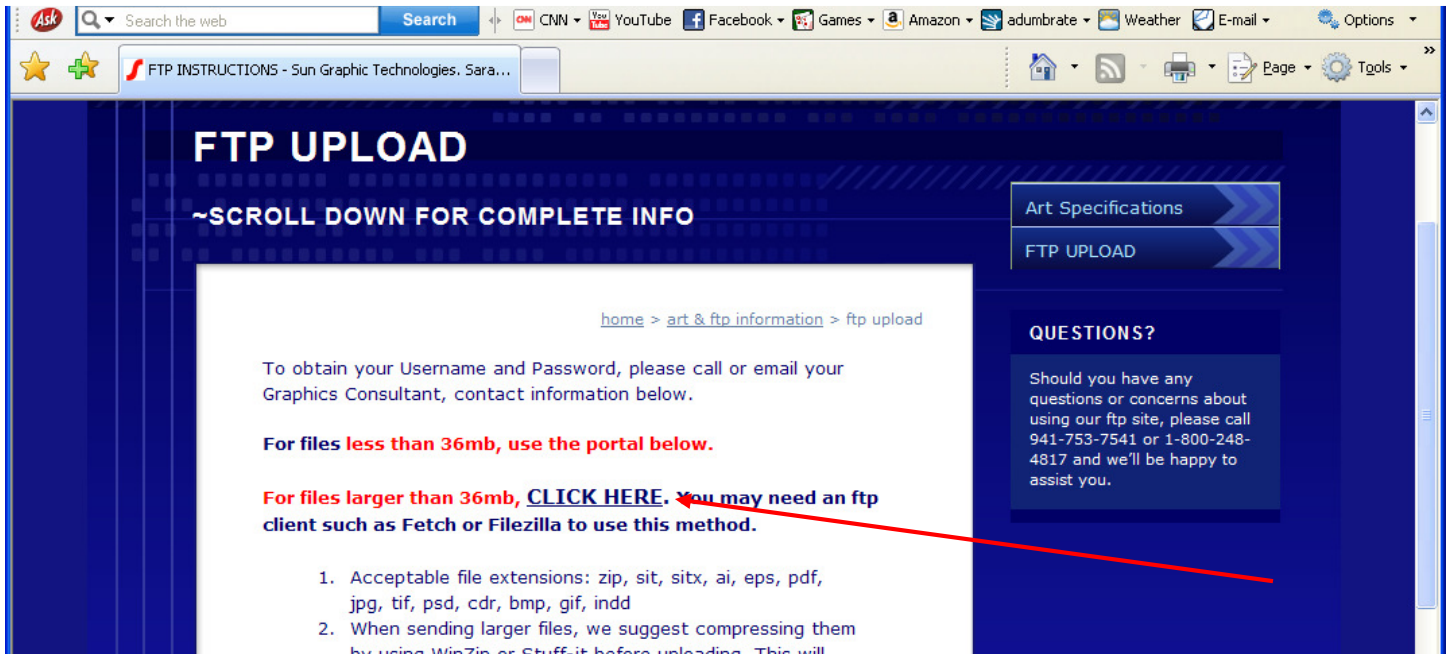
Ask Search the web Search CNN YouTube Facebook Games Amazon adumbrate Weather E-mail Options

FTP INSTRUCTIONS - Sun Graphic Technologies. Sara...

Page Tools

FTP UPLOAD

~SCROLL DOWN FOR COMPLETE INFO

Art Specifications

FTP UPLOAD

home > art & ftp information > ftp upload

To obtain your Username and Password, please call or email your Graphics Consultant, contact information below.

For files less than 36mb, use the portal below.

For files larger than 36mb, CLICK HERE. You may need an ftp client such as Fetch or Filezilla to use this method.

1. Acceptable file extensions: zip, sit, sitx, ai, eps, pdf, jpg, tif, psd, cdr, bmp, gif, indd
2. When sending larger files, we suggest compressing them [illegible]

QUESTIONS?

Should you have any questions or concerns about using our ftp site, please call 941-753-7541 or 1-800-248-4817 and we'll be happy to assist you.